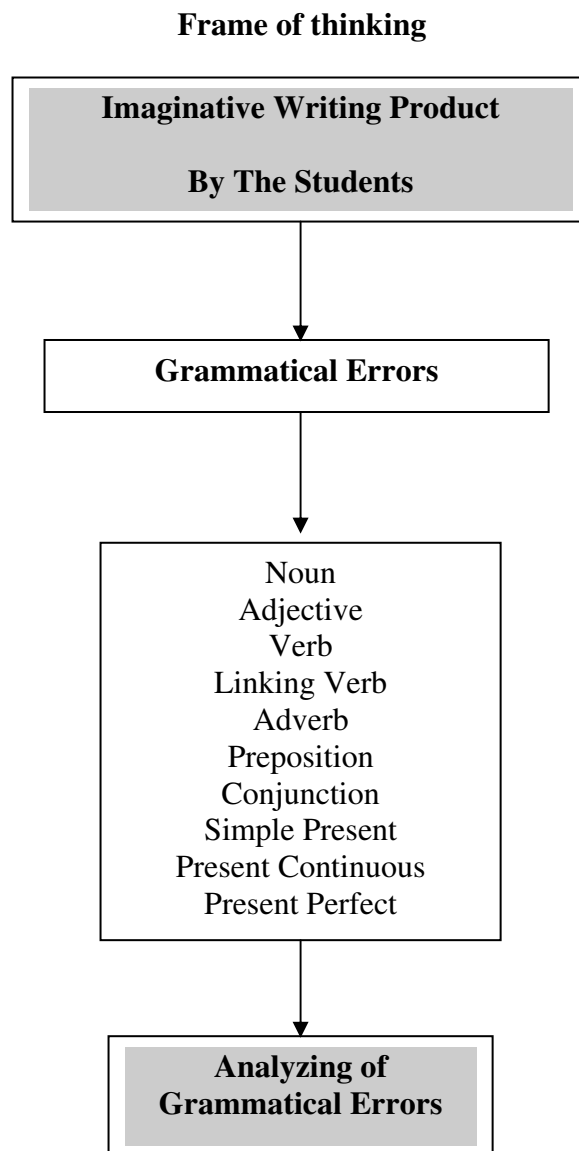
Frame of thinking

Imaginative Writing Product

By The Students

Grammatical Errors

Noun
Adjective
Verb
Linking Verb
Adverb
Preposition
Conjunction
Simple Present
Present Continuous
Present Perfect

Analyzing of Grammatical Errors